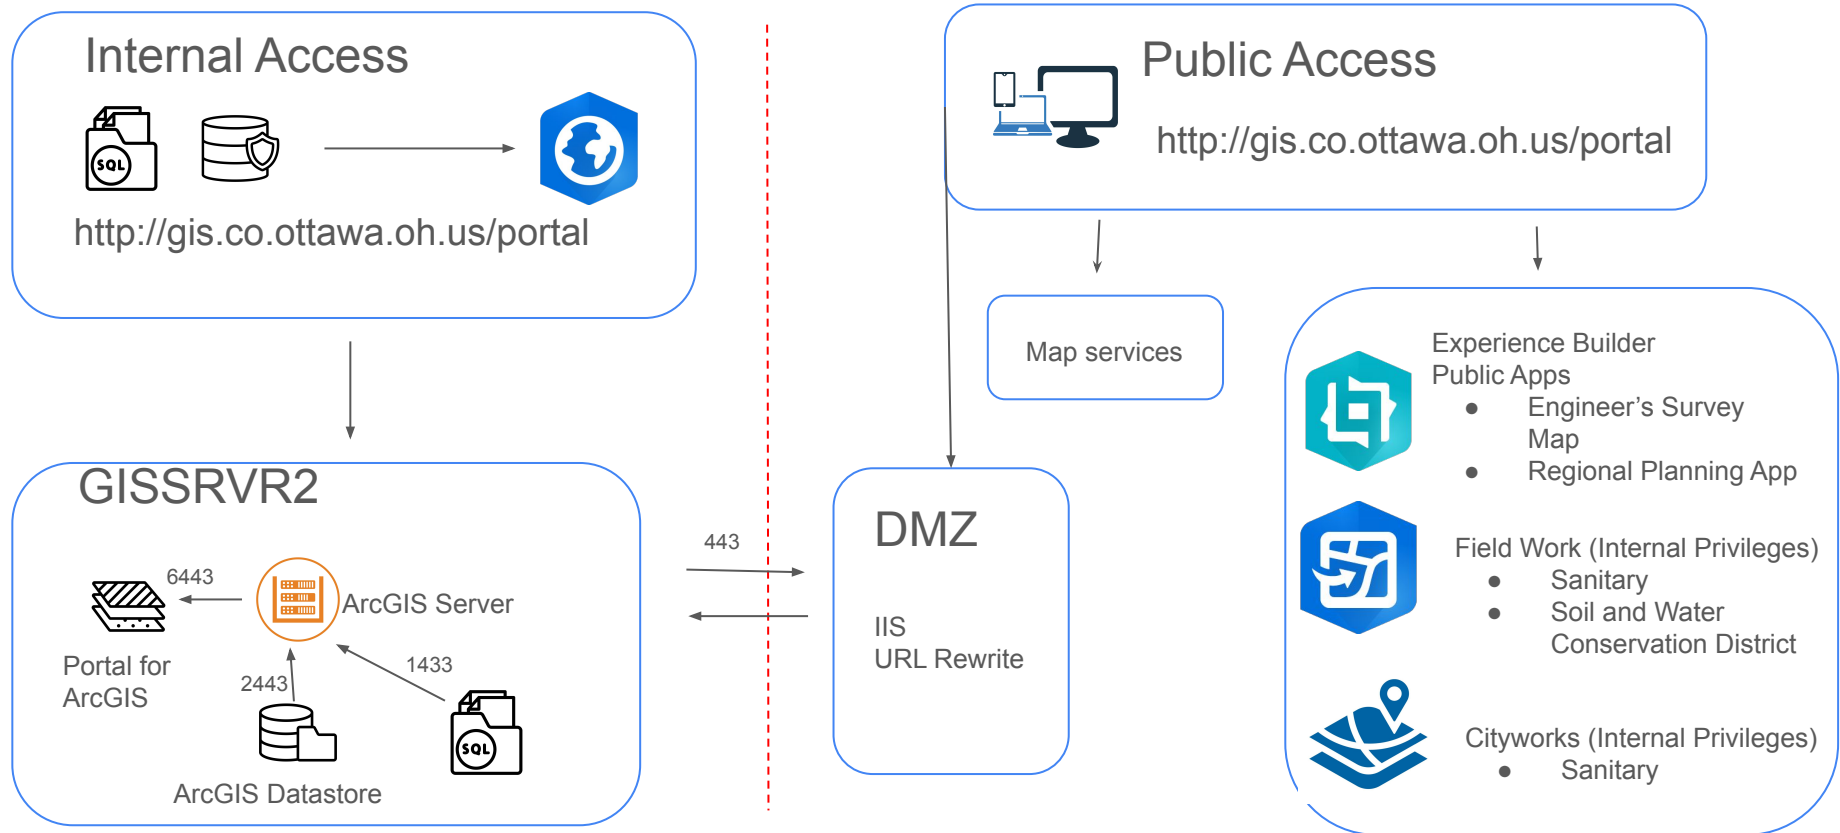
Internal Access

SQL

http://gis.co.ottawa.oh.us/portal

Public Access

http://gis.co.ottawa.oh.us/portal

Map services

Experience Builder Public Apps
- Engineer’s Survey Map
- Regional Planning App

Field Work (Internal Privileges)
- Sanitary
- Soil and Water Conservation District

Cityworks (Internal Privileges)
- Sanitary

GISSRVR2

6443

ArcGIS Server

Portal for ArcGIS

2443

1433

SQL

ArcGIS Datastore

443

DMZ

IIS
URL Rewrite